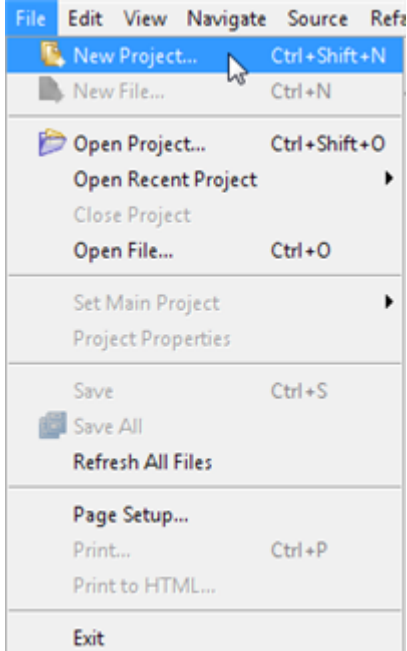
File Edit View Navigate Source Refa

New Project... Ctrl+Shift+N
New File... Ctrl+N

Open Project... Ctrl+Shift+O
Open Recent Project
Close Project
Open File... Ctrl+O

Set Main Project
Project Properties

Save Ctrl+S
Save All
Refresh All Files

Page Setup...
Print... Ctrl+P
Print to HTML...

Exit